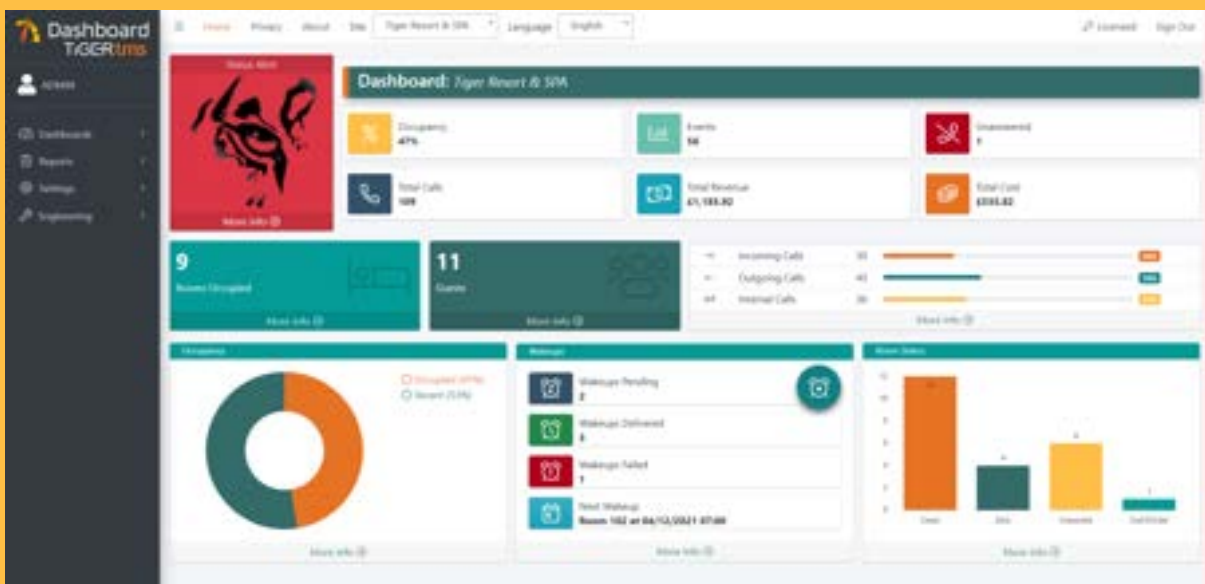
Dashboard TIGERtms

ADMIN

Dashboards
Reports
Settings
Engineering

Home Privacy About Site Tiger Resort & SPA Language English

Licensed Sign Out

Status Alert

More info

Dashboard: Tiger Resort & SPA

Occupancy 47%

Events 58

Unanswered 1

Total Calls 109

Total Revenue £1,185.82

Total Cost £535.82

9
Rooms Occupied
More info

11
Guests
More info

Incoming Calls 30
Outgoing Calls 43
Internal Calls 36
More info

Occupancy
Occupied (47%)
Vacant (53%)
More info

Wakeups
Wakeups Pending 2
Wakeups Delivered 3
Wakeups Failed 1
Next Wakeup Room 102 at 04/12/2021 07:00
More info

Room Status
Clean Dirty Inspected Out Of Order
More info